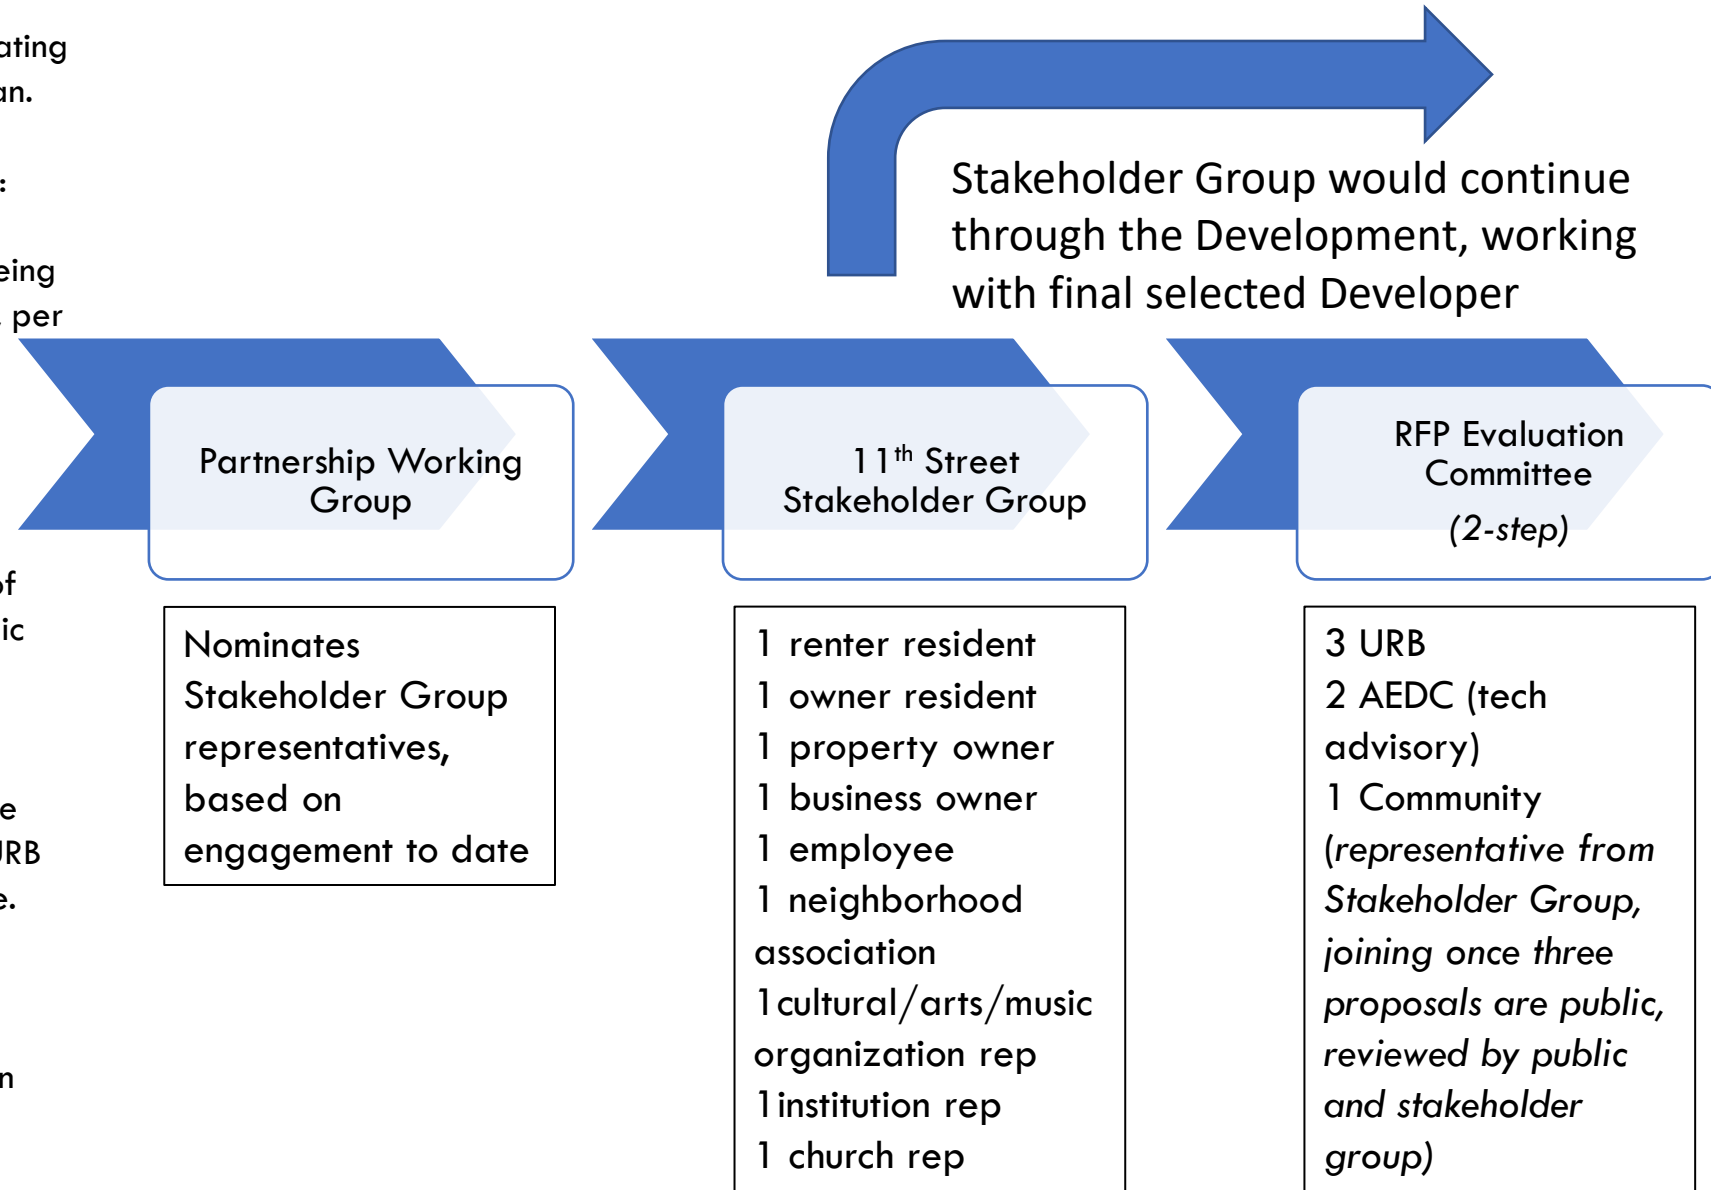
ating
an.
:
eing
per
of
ic
e
JRB
e.
n

Stakeholder Group would continue through the Development, working with final selected Developer

Partnership Working Group

11$^{th}$ Street Stakeholder Group

RFP Evaluation Committee
(2-step)

Nominates Stakeholder Group representatives, based on engagement to date

1 renter resident
1 owner resident
1 property owner
1 business owner
1 employee
1 neighborhood association
1cultural/arts/music organization rep
1institution rep
1 church rep

3 URB
2 AEDC (tech advisory)
1 Community (representative from Stakeholder Group, joining once three proposals are public, reviewed by public and stakeholder group)